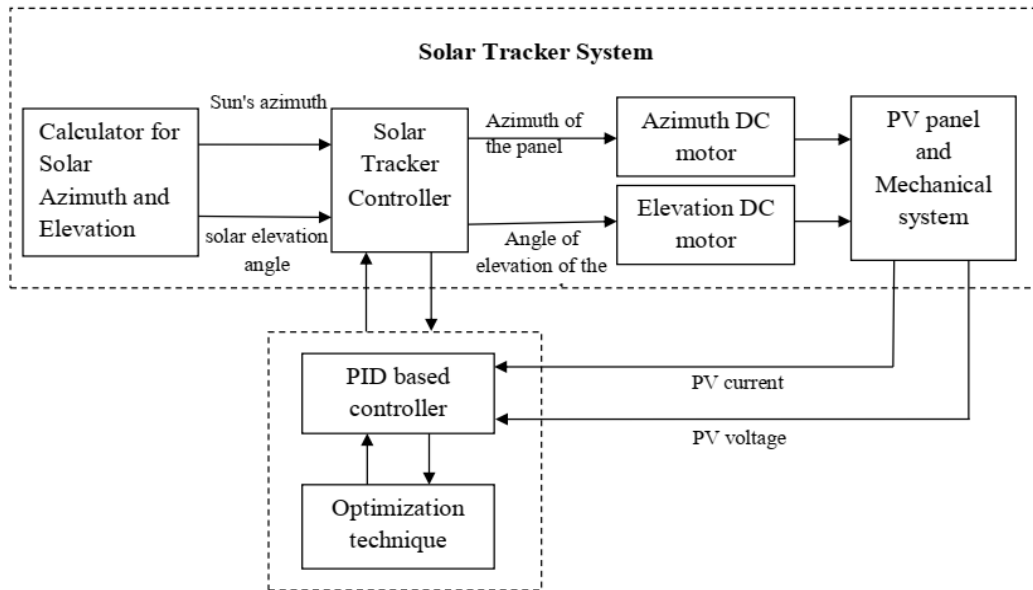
Solar Tracker System

Calculator for Solar Azimuth and Elevation

Sun's azimuth

solar elevation angle

Solar Tracker Controller

Azimuth of the panel

Angle of elevation of the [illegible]

Azimuth DC motor

Elevation DC motor

PV panel and Mechanical system

PID based controller

PV current

PV voltage

Optimization technique